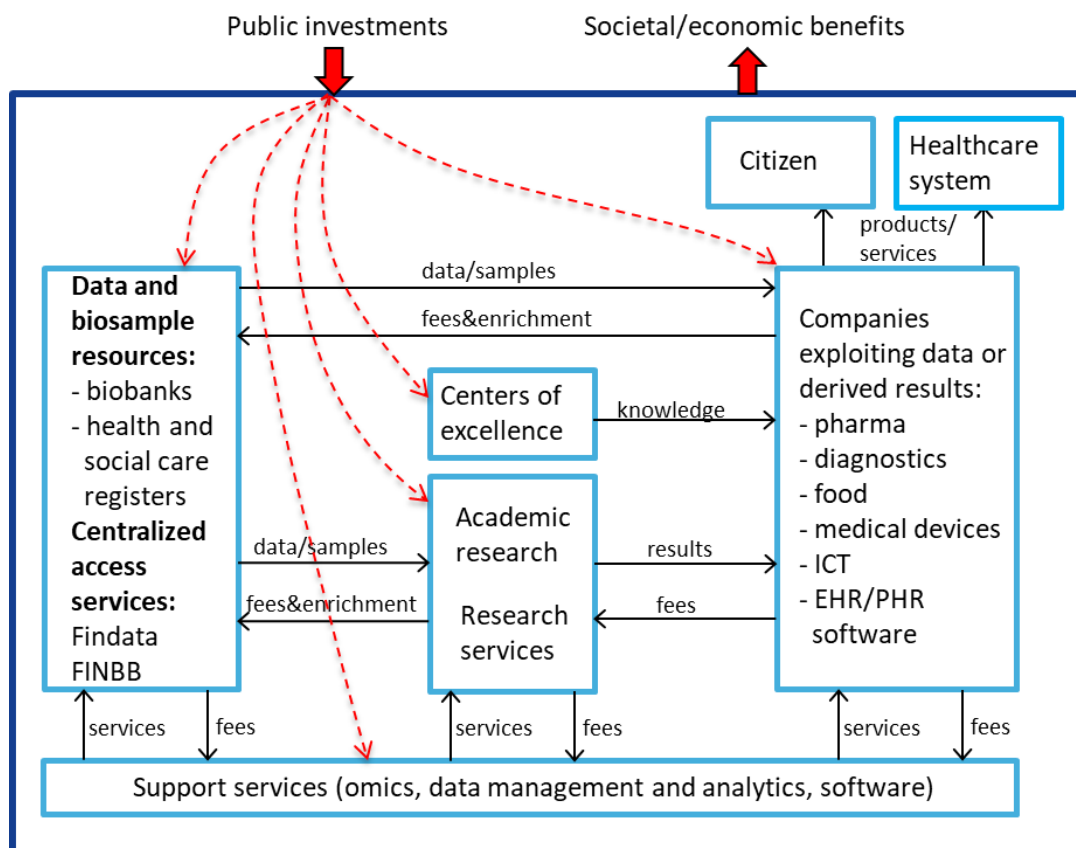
Public investments

Societal/economic benefits

Citizen

Healthcare system

products/ services

data/samples

fees&enrichment

**Data and biosample resources:**
- biobanks
- health and social care registers
**Centralized access services:**
Findata
FINBB

Centers of excellence

knowledge

Companies exploiting data or derived results:
- pharma
- diagnostics
- food
- medical devices
- ICT
- EHR/PHR software

data/samples

fees&enrichment

Academic research

Research services

results

fees

services

fees

services

fees

services

fees

Support services (omics, data management and analytics, software)